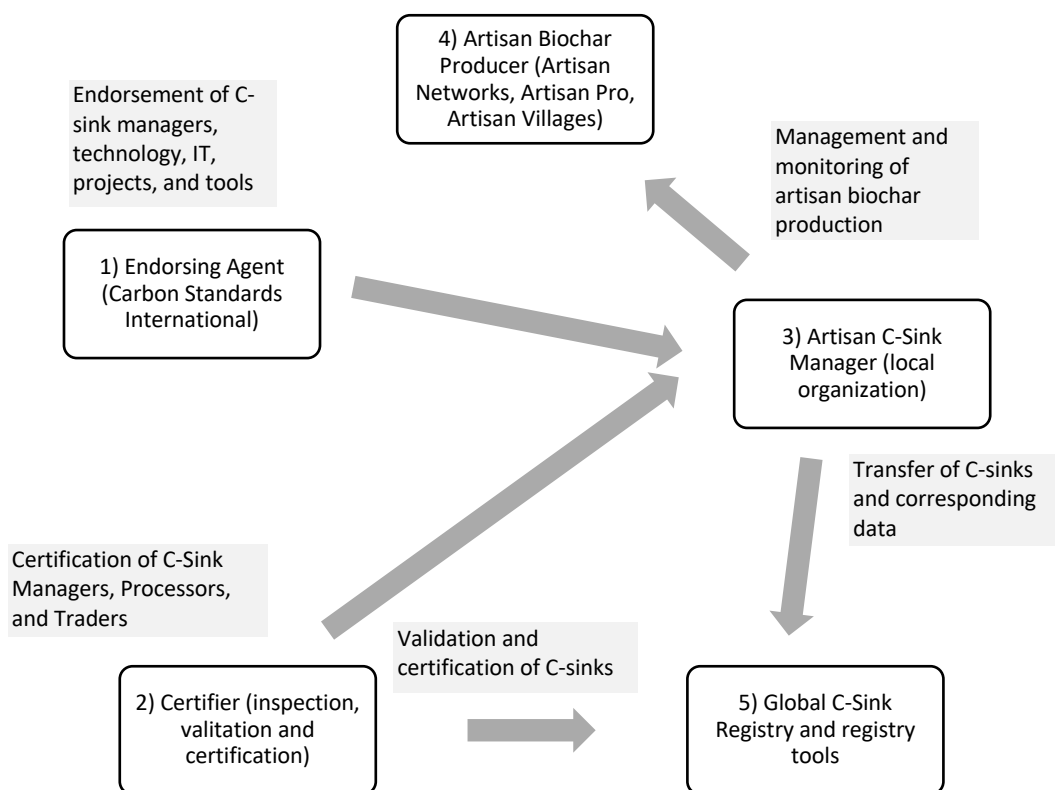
4) Artisan Biochar Producer (Artisan Networks, Artisan Pro, Artisan Villages)

Endorsement of C-sink managers, technology, IT, projects, and tools

Management and monitoring of artisan biochar production

1) Endorsing Agent (Carbon Standards International)

3) Artisan C-Sink Manager (local organization)

Transfer of C-sinks and corresponding data

Certification of C-Sink Managers, Processors, and Traders

Validation and certification of C-sinks

2) Certifier (inspection, valitation and certification)

5) Global C-Sink Registry and registry tools